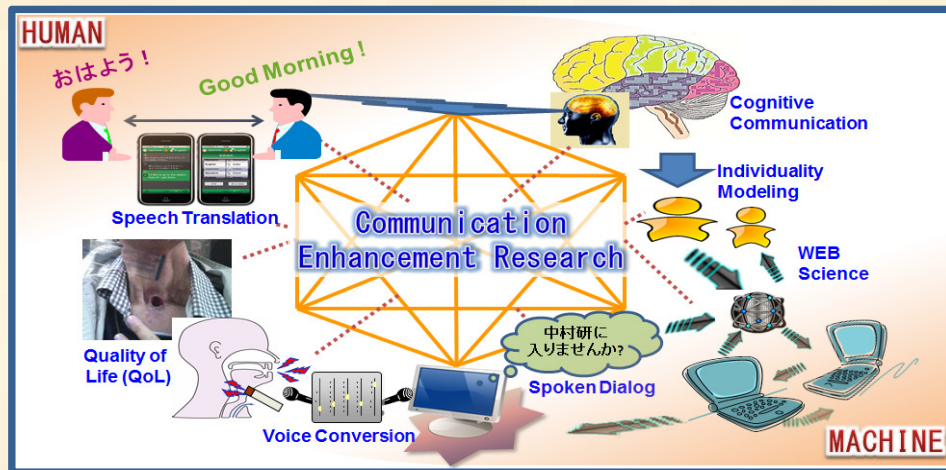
HUMAN

おはよう！

Good Morning !

Cognitive Communication

Individuality Modeling

Speech Translation

Communication Enhancement Research

WEB Science

Quality of Life (QoL)

中村研に入りませんか?

Spoken Dialog

Voice Conversion

MACHINE